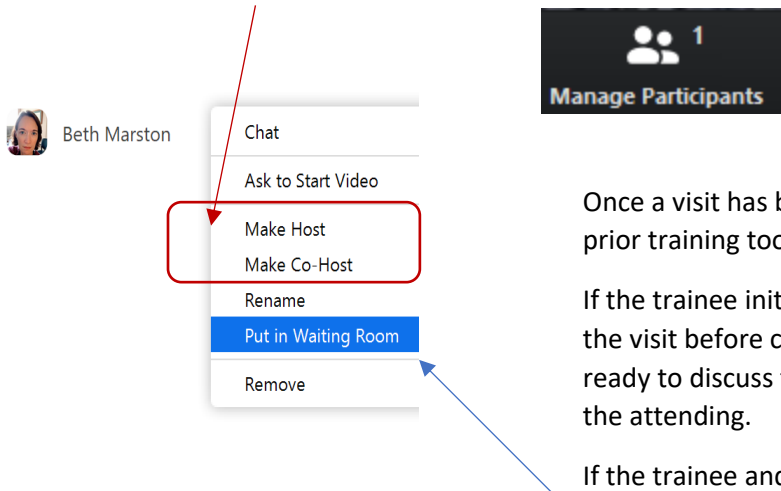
1

Manage Participants

Beth Marston

Chat

Ask to Start Video

Make Host

Make Co-Host

Rename

Put in Waiting Room

Remove

Once a visit has b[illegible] prior training too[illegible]

If the trainee init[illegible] the visit before c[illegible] ready to discuss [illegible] the attending.

If the trainee and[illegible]